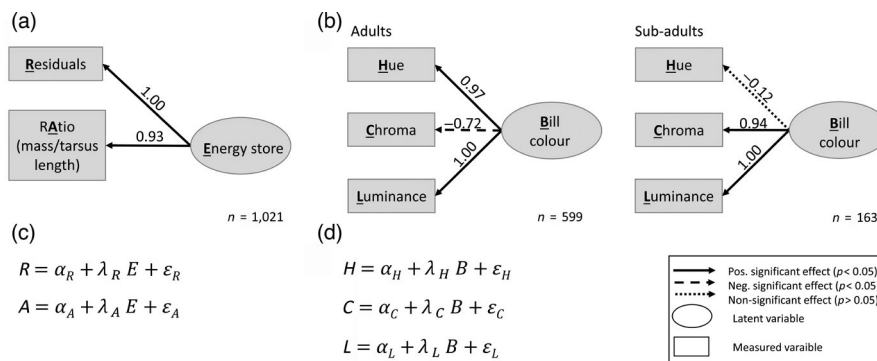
(a)

Residuals

1.00

RAtio (mass/tarsus length)

0.93

Energy store

n = 1,021

(b)

Adults

Hue

0.97

Chroma

−0.72

Bill colour

1.00

Luminance

n = 599

Sub-adults

Hue

−0.12

Chroma

0.94

Bill colour

1.00

Luminance

n = 163

(c)

$R = \alpha_R + \lambda_R E + \varepsilon_R$

$A = \alpha_A + \lambda_A E + \varepsilon_A$

(d)

$H = \alpha_H + \lambda_H B + \varepsilon_H$

$C = \alpha_C + \lambda_C B + \varepsilon_C$

$L = \alpha_L + \lambda_L B + \varepsilon_L$

Pos. significant effect (p< 0.05)
Neg. significant effect (p< 0.05
Non-significant effect (p> 0.05)
Latent variable
Measured varaible